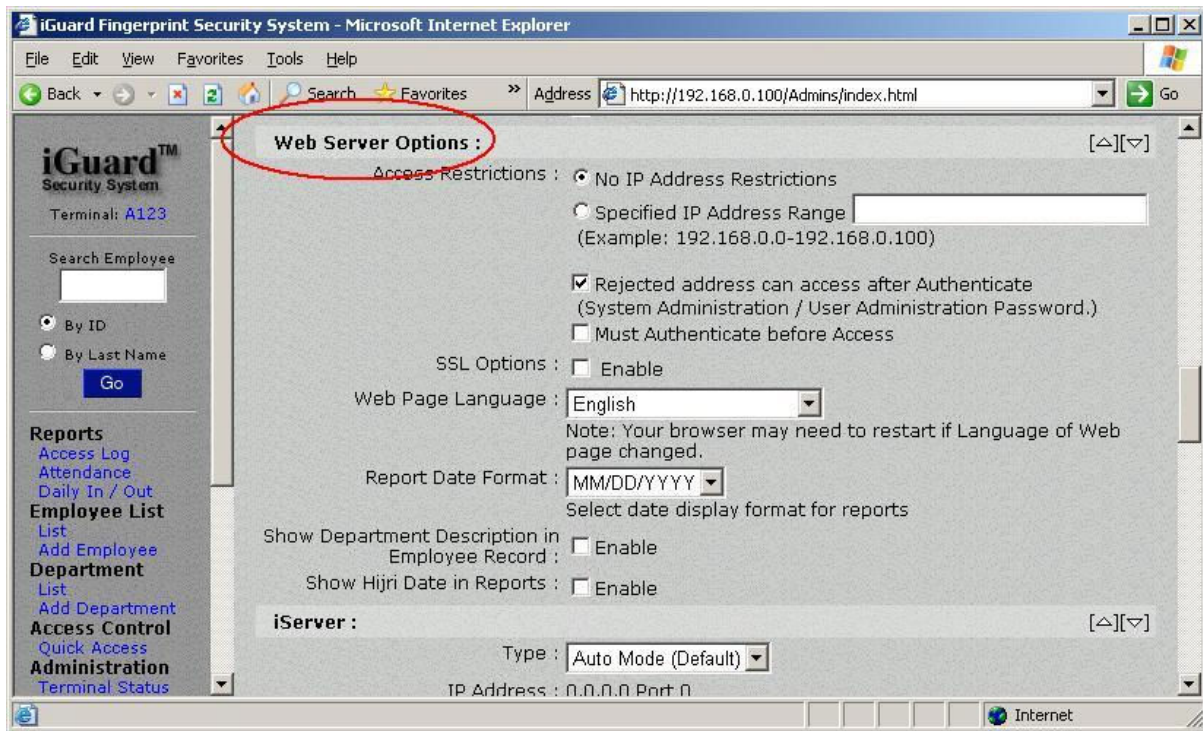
iGuard Fingerprint Security System - Microsoft Internet Explorer

File Edit View Favorites Tools Help

Back Search Favorites Address http://192.168.0.100/Admins/index.html Go

iGuard™
Security System

Terminal: A123

Search Employee

By ID
By Last Name
Go

Reports
Access Log
Attendance
Daily In / Out
Employee List
List
Add Employee
Department
List
Add Department
Access Control
Quick Access
Administration
Terminal Status

Web Server Options :

Access Restrictions : No IP Address Restrictions
Specified IP Address Range
(Example: 192.168.0.0-192.168.0.100)

Rejected address can access after Authenticate
(System Administration / User Administration Password.)
Must Authenticate before Access

SSL Options : Enable

Web Page Language : English
Note: Your browser may need to restart if Language of Web page changed.

Report Date Format : MM/DD/YYYY
Select date display format for reports

Show Department Description in Employee Record : Enable

Show Hijri Date in Reports : Enable

iServer :

Type : Auto Mode (Default)

IP Address : 0.0.0.0 Port 0

Internet